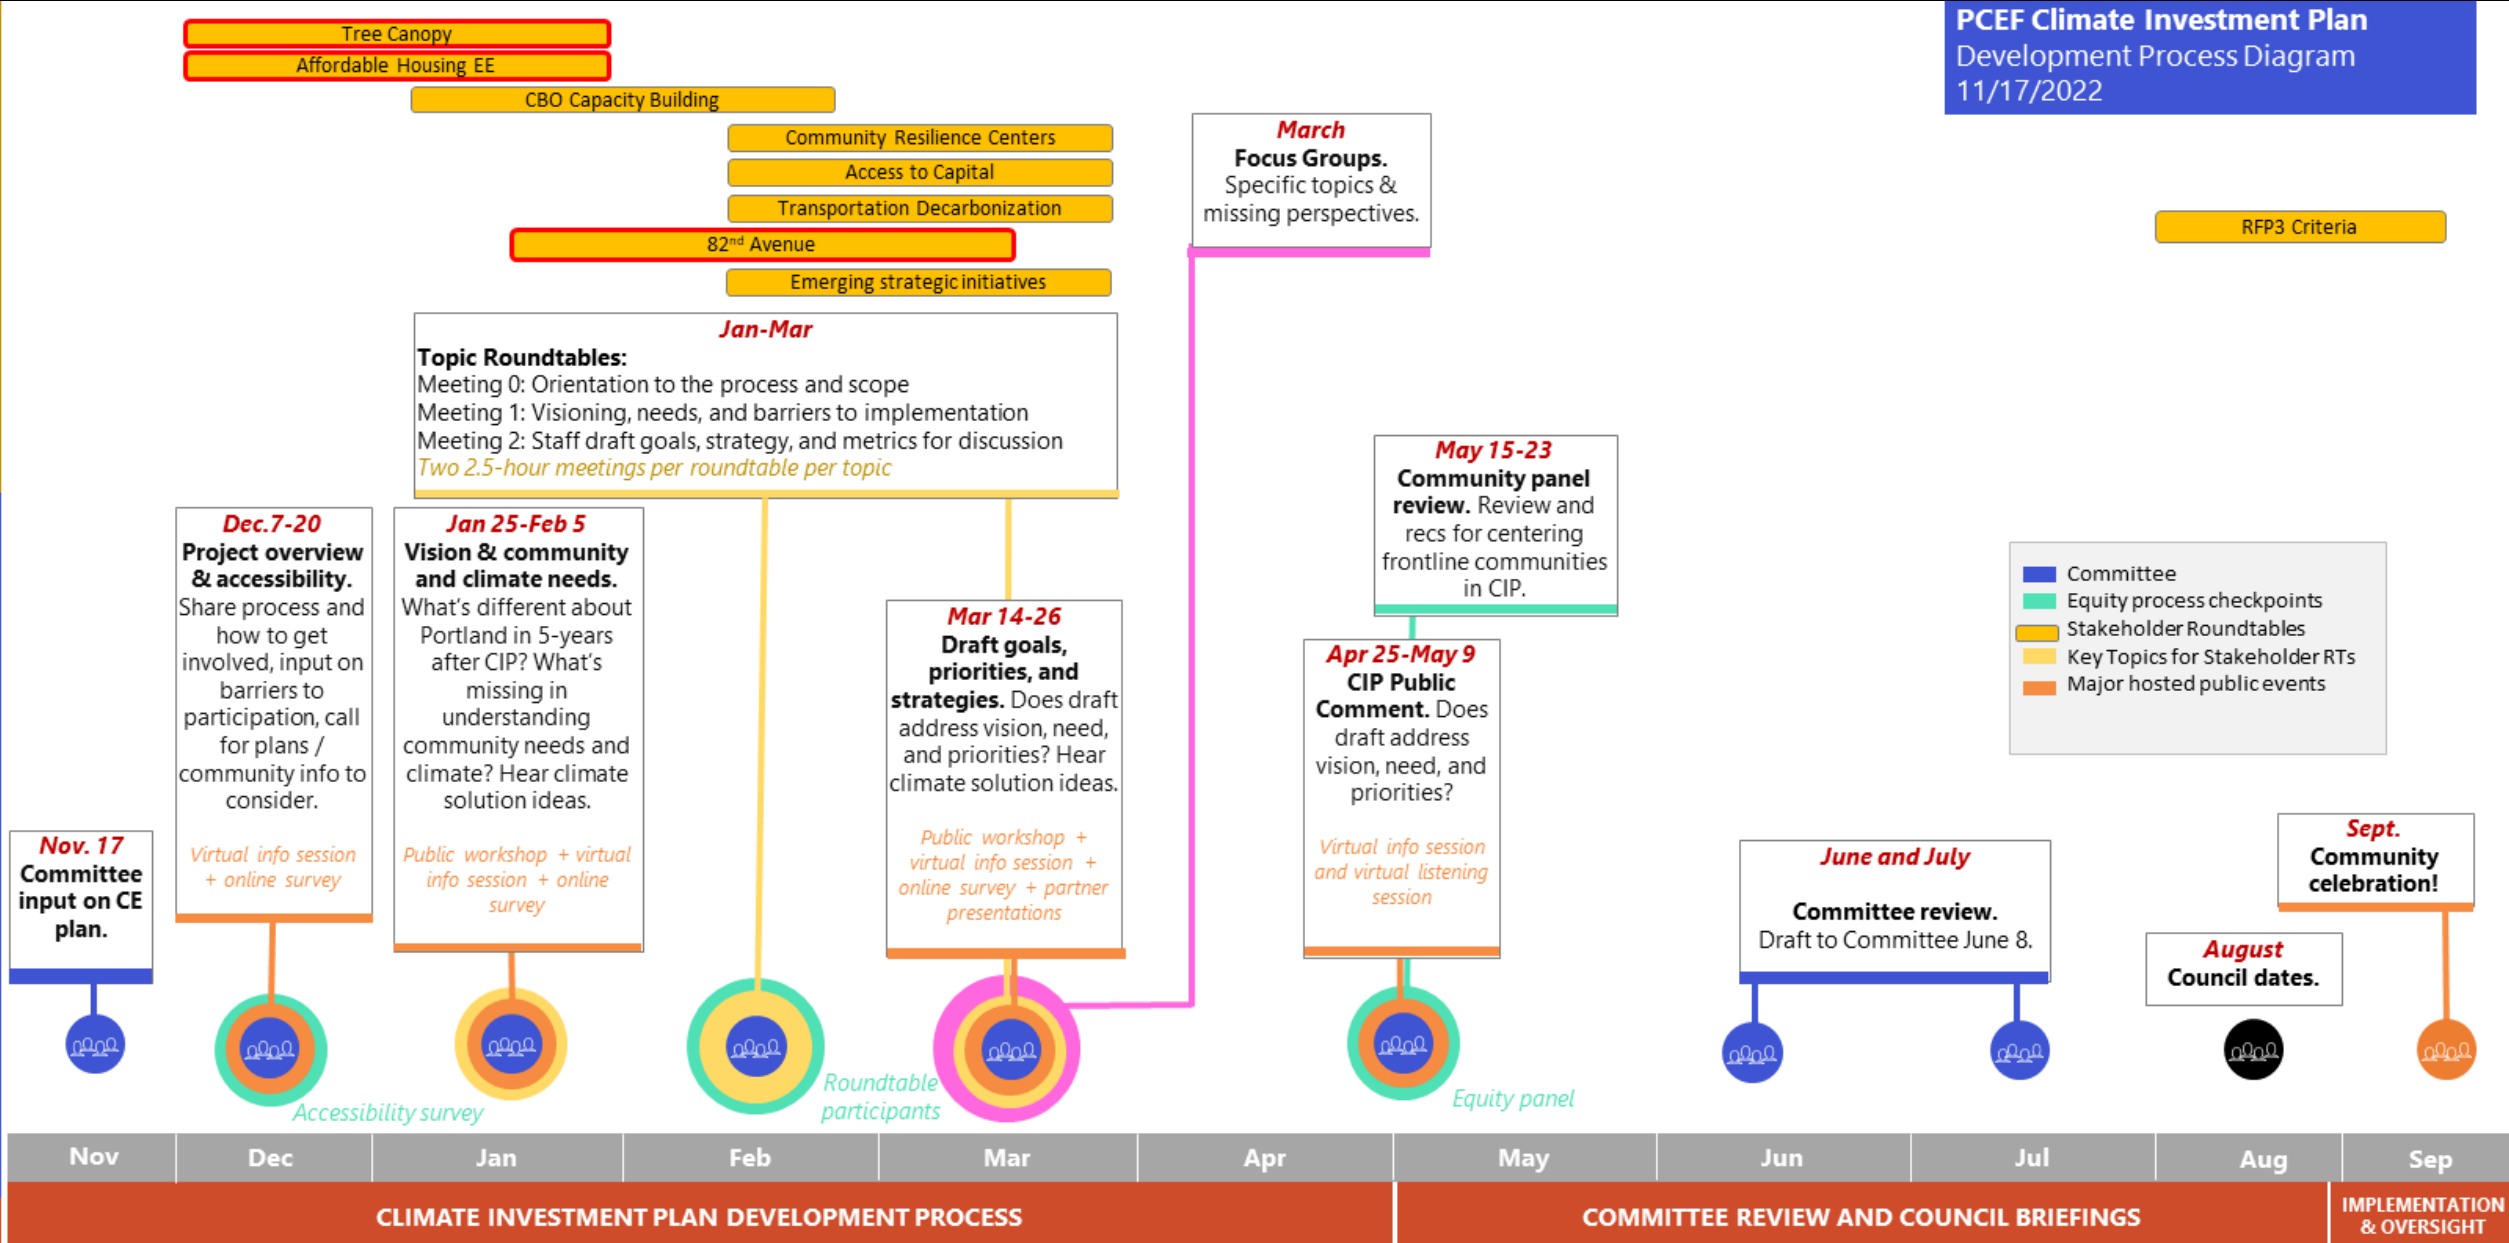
PCEF Climate Investment Plan
Development Process Diagram
11/17/2022

Tree Canopy
Affordable Housing EE
CBO Capacity Building
Community Resilience Centers
Access to Capital
Transportation Decarbonization
82$^{nd}$ Avenue
Emerging strategic initiatives

March
Focus Groups. Specific topics & missing perspectives.

RFP3 Criteria

Jan-Mar
Topic Roundtables:
Meeting 0: Orientation to the process and scope
Meeting 1: Visioning, needs, and barriers to implementation
Meeting 2: Staff draft goals, strategy, and metrics for discussion
Two 2.5-hour meetings per roundtable per topic

May 15-23
Community panel review. Review and recs for centering frontline communities in CIP.

Committee
Equity process checkpoints
Stakeholder Roundtables
Key Topics for Stakeholder RTs
Major hosted public events

Nov. 17
Committee input on CE plan.

Dec.7-20
Project overview & accessibility. Share process and how to get involved, input on barriers to participation, call for plans / community info to consider.
Virtual info session + online survey

Jan 25-Feb 5
Vision & community and climate needs. What's different about Portland in 5-years after CIP? What's missing in understanding community needs and climate? Hear climate solution ideas.
Public workshop + virtual info session + online survey

Mar 14-26
Draft goals, priorities, and strategies. Does draft address vision, need, and priorities? Hear climate solution ideas.
Public workshop + virtual info session + online survey + partner presentations

Apr 25-May 9
CIP Public Comment. Does draft address vision, need, and priorities?
Virtual info session and virtual listening session

June and July
Committee review. Draft to Committee June 8.

August
Council dates.

Sept.
Community celebration!

Accessibility survey
Roundtable participants
Equity panel

Nov | Dec | Jan | Feb | Mar | Apr | May | Jun | Jul | Aug | Sep

CLIMATE INVESTMENT PLAN DEVELOPMENT PROCESS
COMMITTEE REVIEW AND COUNCIL BRIEFINGS
IMPLEMENTATION & OVERSIGHT